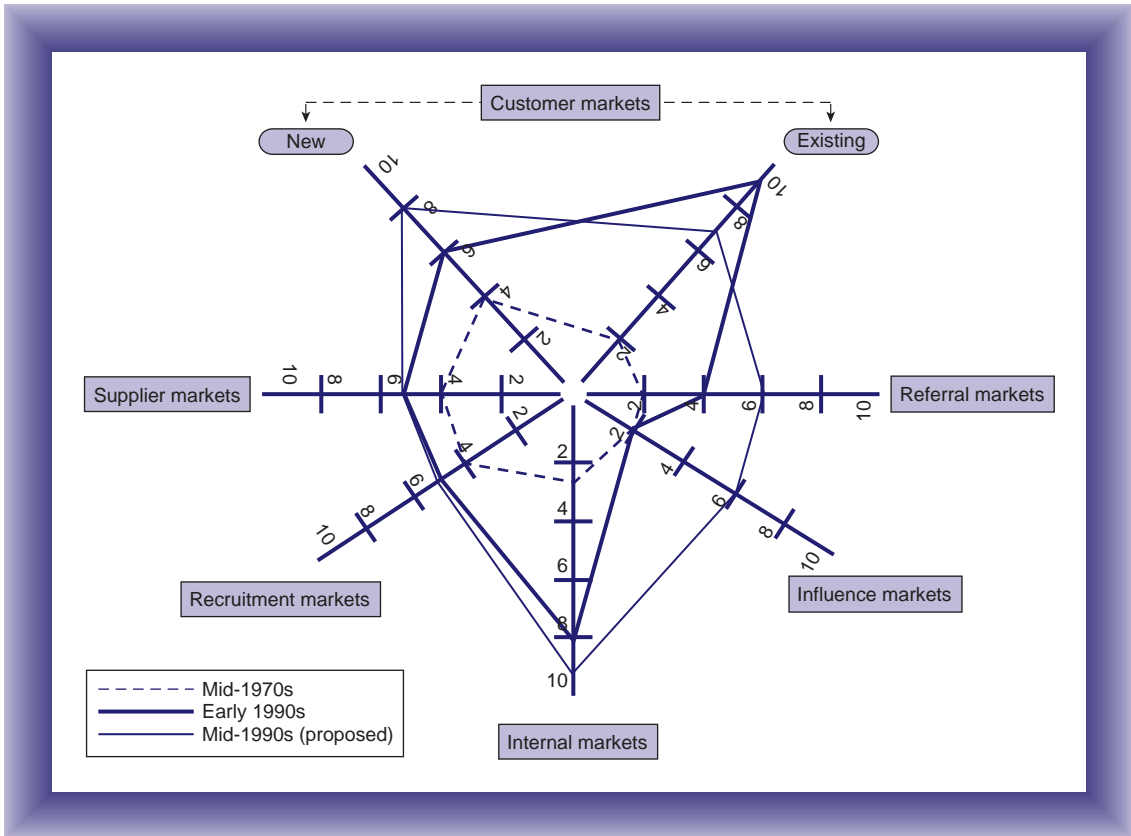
Customer markets

New

Existing

10
8
6
4
2

10
8
6
4
2

Supplier markets
10
8
6
4
2

Referral markets
2
4
6
8
10

Recruitment markets
2
4
6
8
10

Influence markets
2
4
6
8
10

Internal markets
2
4
6
8
10

Mid-1970s
Early 1990s
Mid-1990s (proposed)